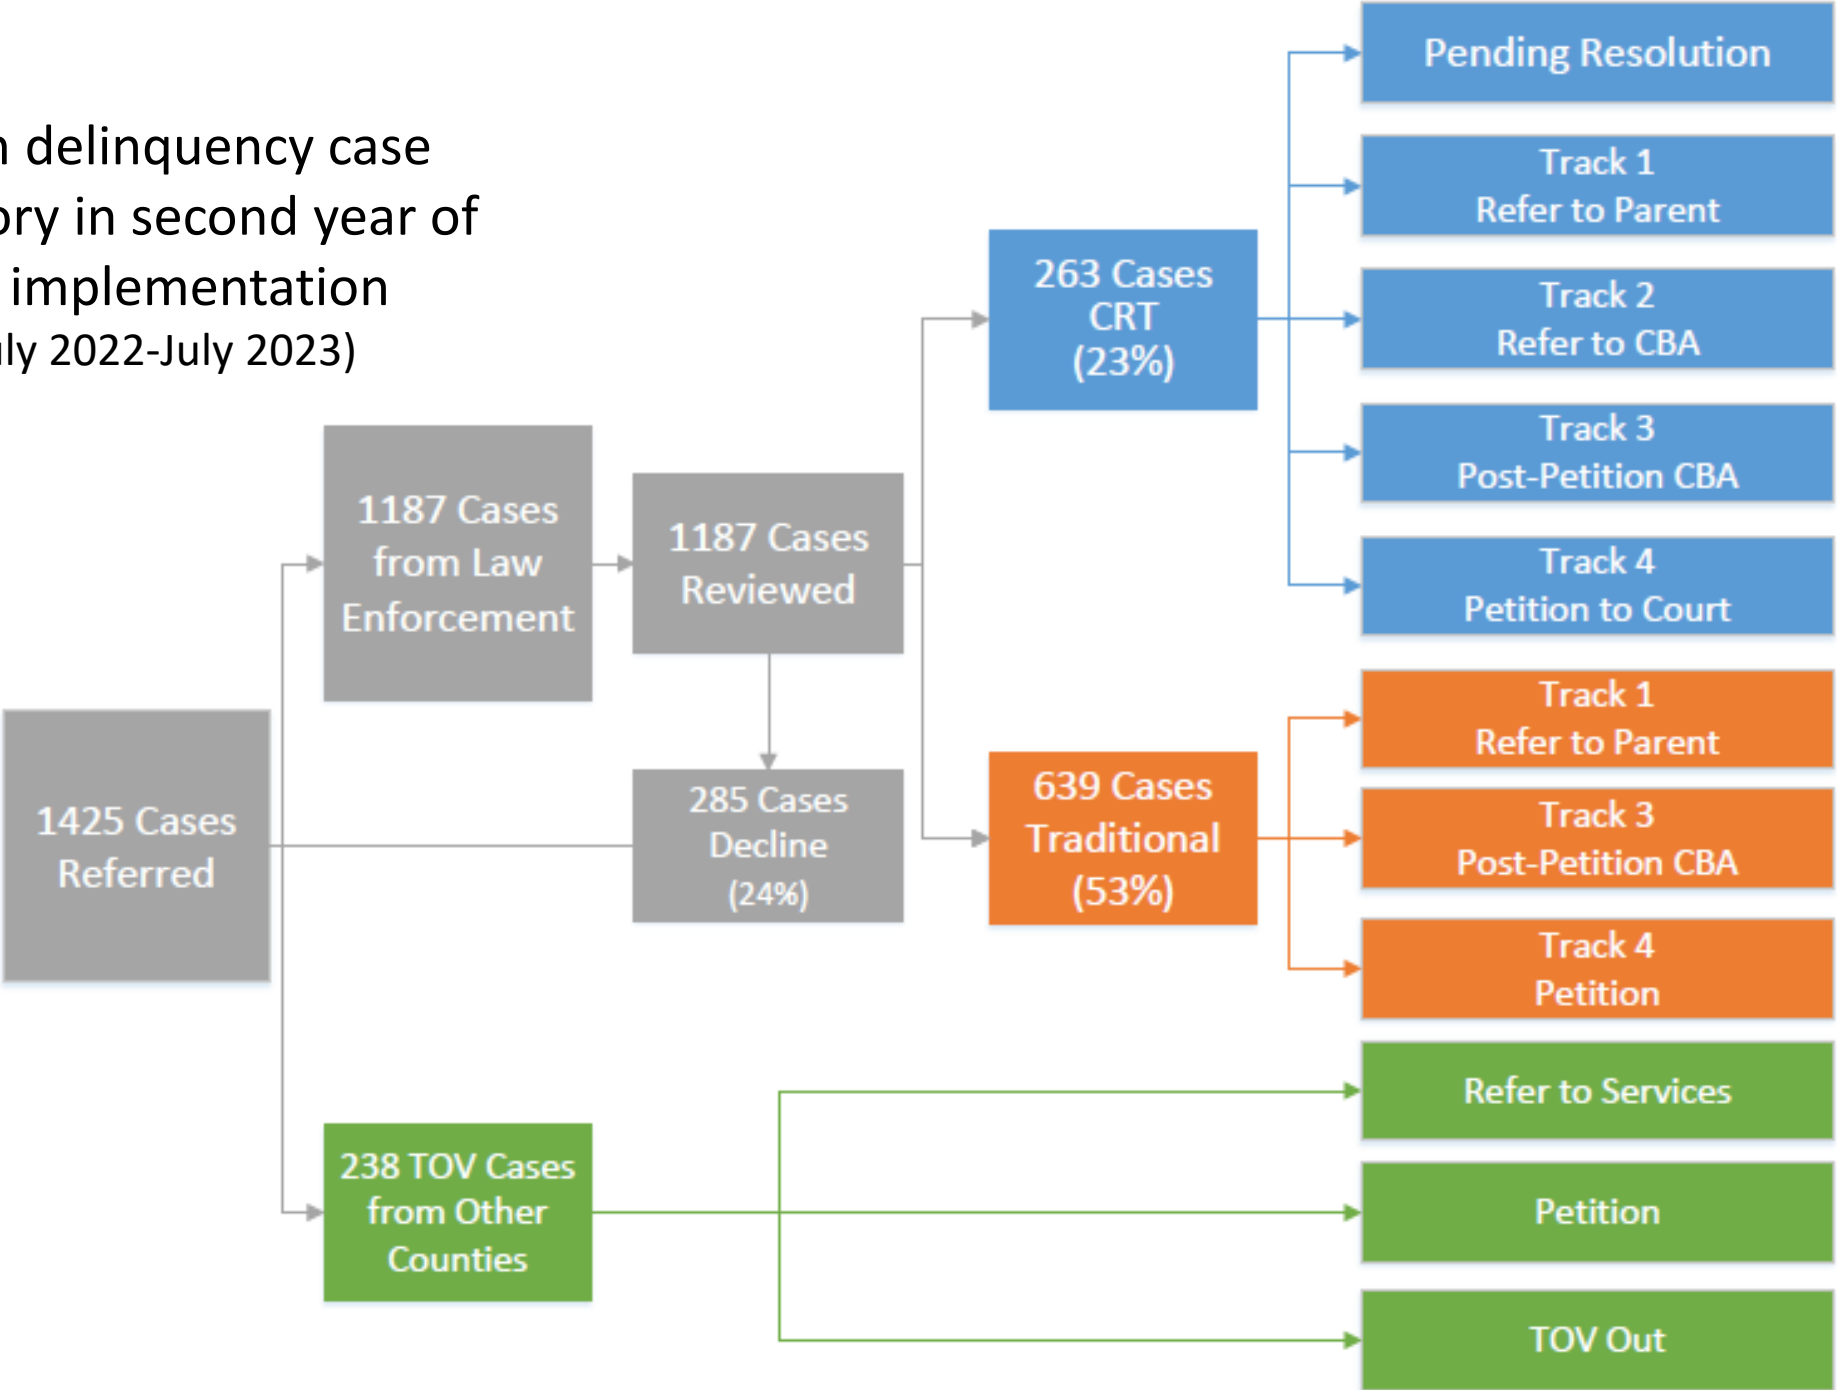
n delinquency case
ory in second year of
implementation
ly 2022-July 2023)

1425 Cases Referred

1187 Cases from Law Enforcement

1187 Cases Reviewed

285 Cases Decline (24%)

238 TOV Cases from Other Counties

263 Cases CRT (23%)

639 Cases Traditional (53%)

Pending Resolution

Track 1
Refer to Parent

Track 2
Refer to CBA

Track 3
Post-Petition CBA

Track 4
Petition to Court

Track 1
Refer to Parent

Track 3
Post-Petition CBA

Track 4
Petition

Refer to Services

Petition

TOV Out